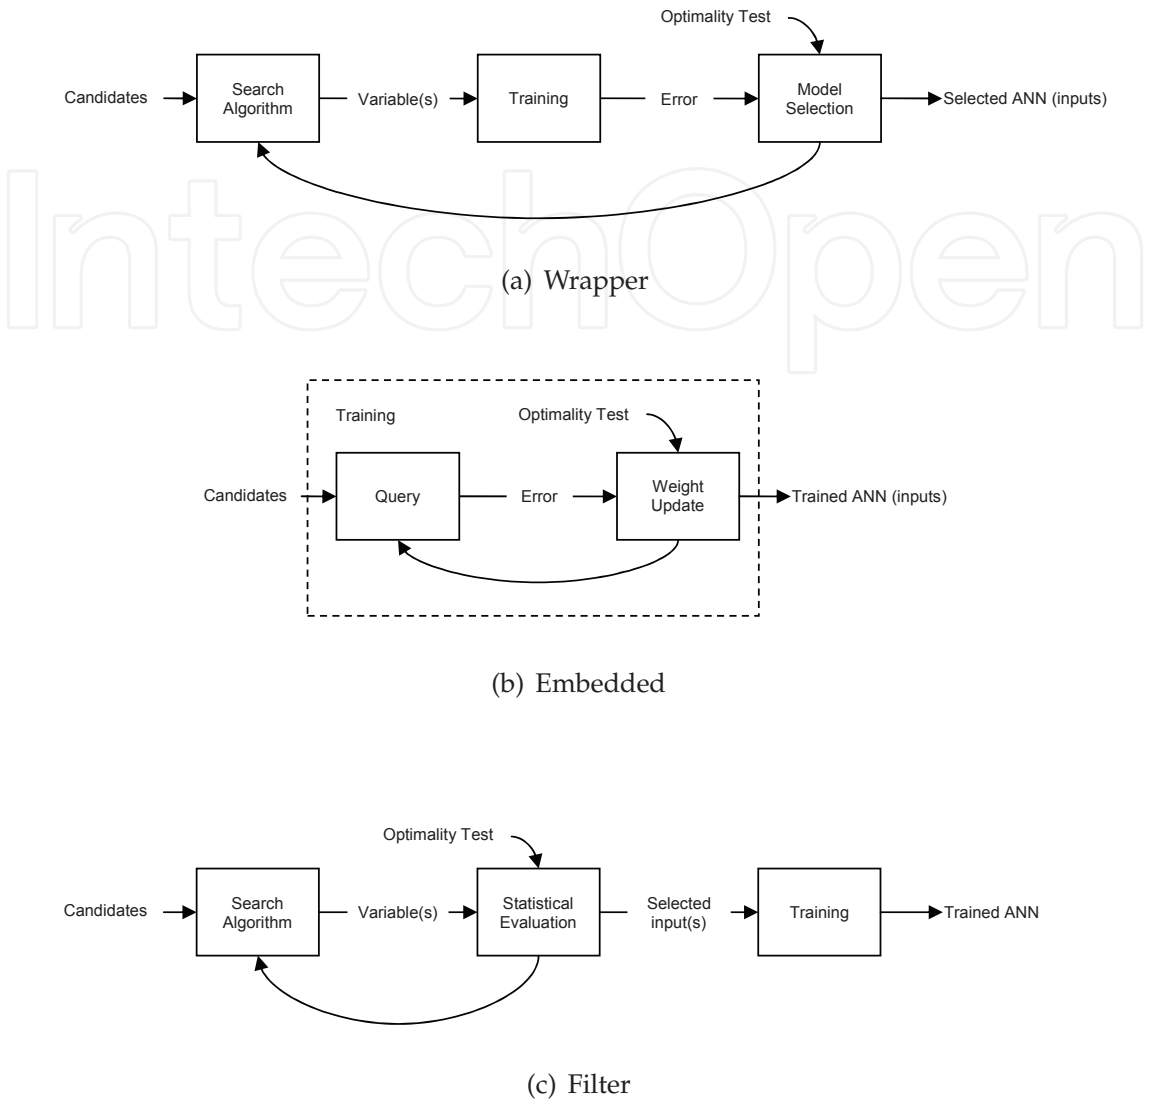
Optimality Test

Candidates

Search Algorithm

Variable(s)

Training

Error

Model Selection

Selected ANN (inputs)

IntechOpen

(a) Wrapper

Training

Optimality Test

Candidates

Query

Error

Weight Update

Trained ANN (inputs)

(b) Embedded

Optimality Test

Candidates

Search Algorithm

Variable(s)

Statistical Evaluation

Selected input(s)

Training

Trained ANN

(c) Filter